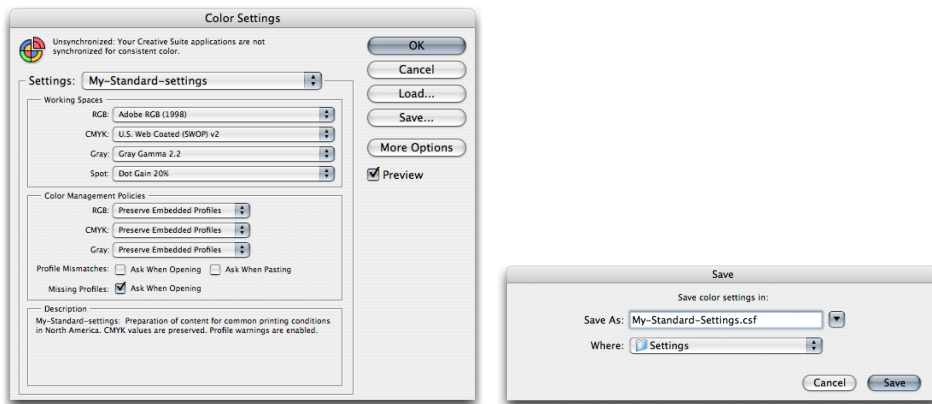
Color Settings

Unsynchronized: Your Creative Suite applications are not synchronized for consistent color.

Settings: My-Standard-settings

Working Spaces

RGB: Adobe RGB (1998)

CMYK: U.S. Web Coated (SWOP) v2

Gray: Gray Gamma 2.2

Spot: Dot Gain 20%

Color Management Policies

RGB: Preserve Embedded Profiles

CMYK: Preserve Embedded Profiles

Gray: Preserve Embedded Profiles

Profile Mismatches: Ask When Opening Ask When Pasting

Missing Profiles: Ask When Opening

Description

My-Standard-settings: Preparation of content for common printing conditions in North America. CMYK values are preserved. Profile warnings are enabled.

OK

Cancel

Load...

Save...

More Options

Preview

Save

Save color settings in:

Save As: My-Standard-Settings.csf

Where: Settings

Cancel

Save